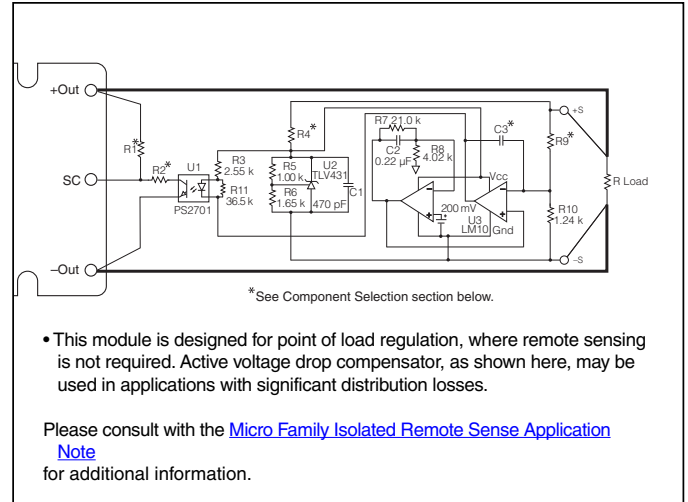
+Out
SC
–Out
R1*
R2*
U1
PS2701
R3 2.55 k
R11 36.5 k
R4*
R5 1.00 k
R6 1.65 k
U2 TLV431
C1
470 pF
R7 21.0 k
C2 0.22 µF
R8 4.02 k
C3*
Vcc
200 mV
U3 LM10
Gnd
R9*
R10 1.24 k
+S
–S
R Load

*See Component Selection section below.

• This module is designed for point of load regulation, where remote sensing is not required. Active voltage drop compensator, as shown here, may be used in applications with significant distribution losses.

Please consult with the Micro Family Isolated Remote Sense Application Note for additional information.